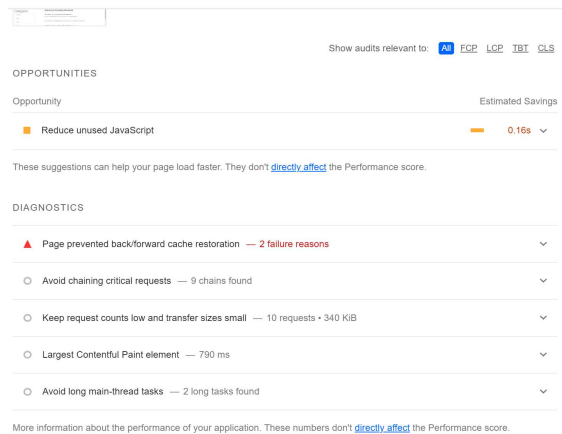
Show audits relevant to: All FCP LCP TBT CLS

OPPORTUNITIES

Opportunity

Estimated Savings

Reduce unused JavaScript

0.16s

These suggestions can help your page load faster. They don't directly affect the Performance score.

DIAGNOSTICS

Page prevented back/forward cache restoration — 2 failure reasons

Avoid chaining critical requests — 9 chains found

Keep request counts low and transfer sizes small — 10 requests • 340 KiB

Largest Contentful Paint element — 790 ms

Avoid long main-thread tasks — 2 long tasks found

More information about the performance of your application. These numbers don't directly affect the Performance score.